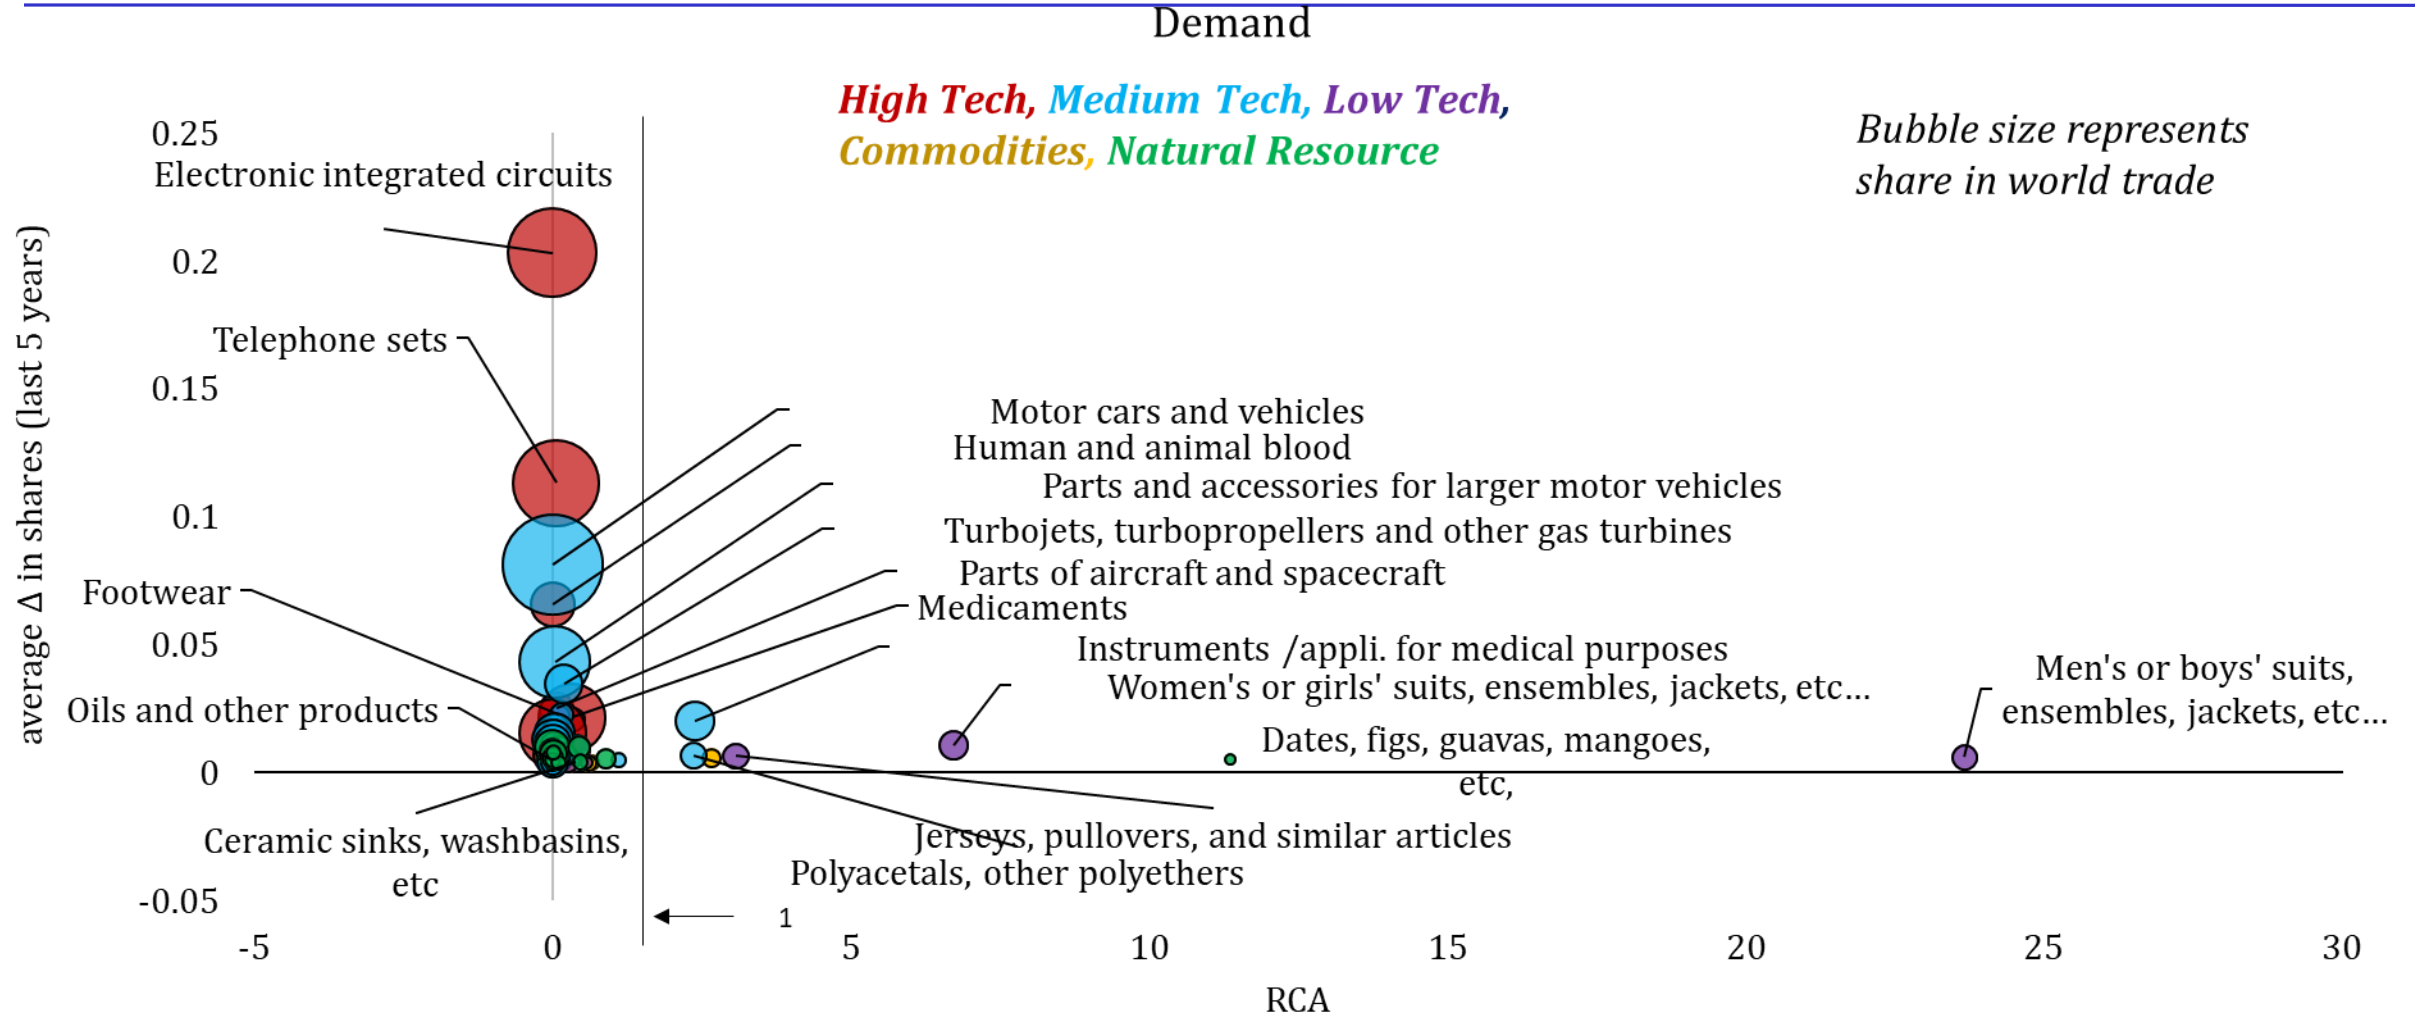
Demand

High Tech, Medium Tech, Low Tech, Commodities, Natural Resource

Bubble size represents share in world trade

average Δ in shares (last 5 years)

0.25
Electronic integrated circuits
0.2
Telephone sets
0.15
0.1
Footwear
0.05
Oils and other products
0
-0.05

Motor cars and vehicles
Human and animal blood
Parts and accessories for larger motor vehicles
Turbojets, turbopropellers and other gas turbines
Parts of aircraft and spacecraft
Medicaments
Instruments /appli. for medical purposes
Women's or girls' suits, ensembles, jackets, etc...
Men's or boys' suits, ensembles, jackets, etc...
Dates, figs, guavas, mangoes, etc,
Jerseys, pullovers, and similar articles
Polyacetals, other polyethers
Ceramic sinks, washbasins, etc

1

-5
0
5
10
15
20
25
30
RCA